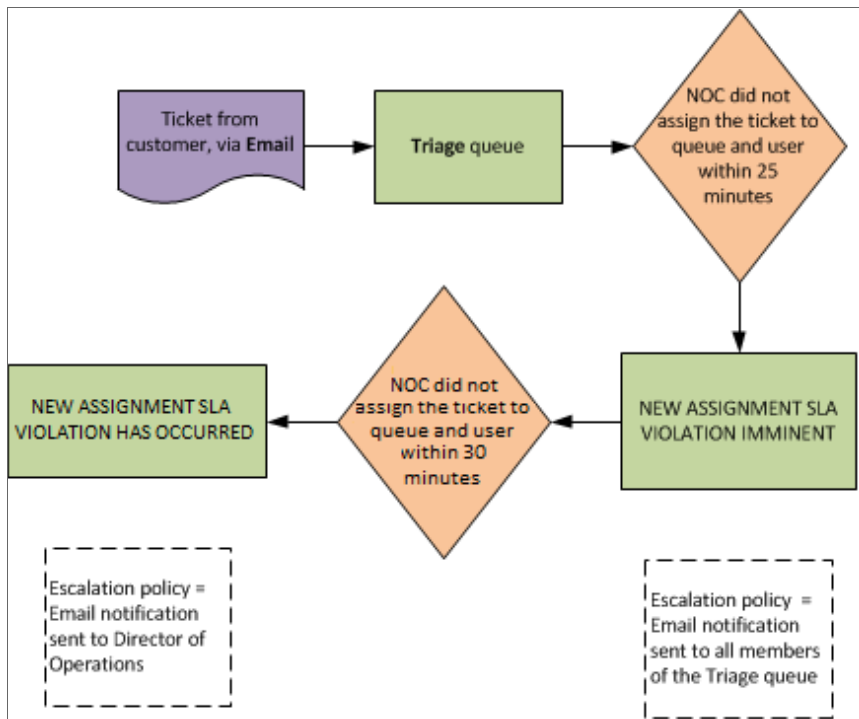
Ticket from customer, via Email

Triage queue

NOC did not assign the ticket to queue and user within 25 minutes

NEW ASSIGNMENT SLA VIOLATION IMMINENT

NOC did not assign the ticket to queue and user within 30 minutes

NEW ASSIGNMENT SLA VIOLATION HAS OCCURRED

Escalation policy = Email notification sent to Director of Operations

Escalation policy = Email notification sent to all members of the Triage queue